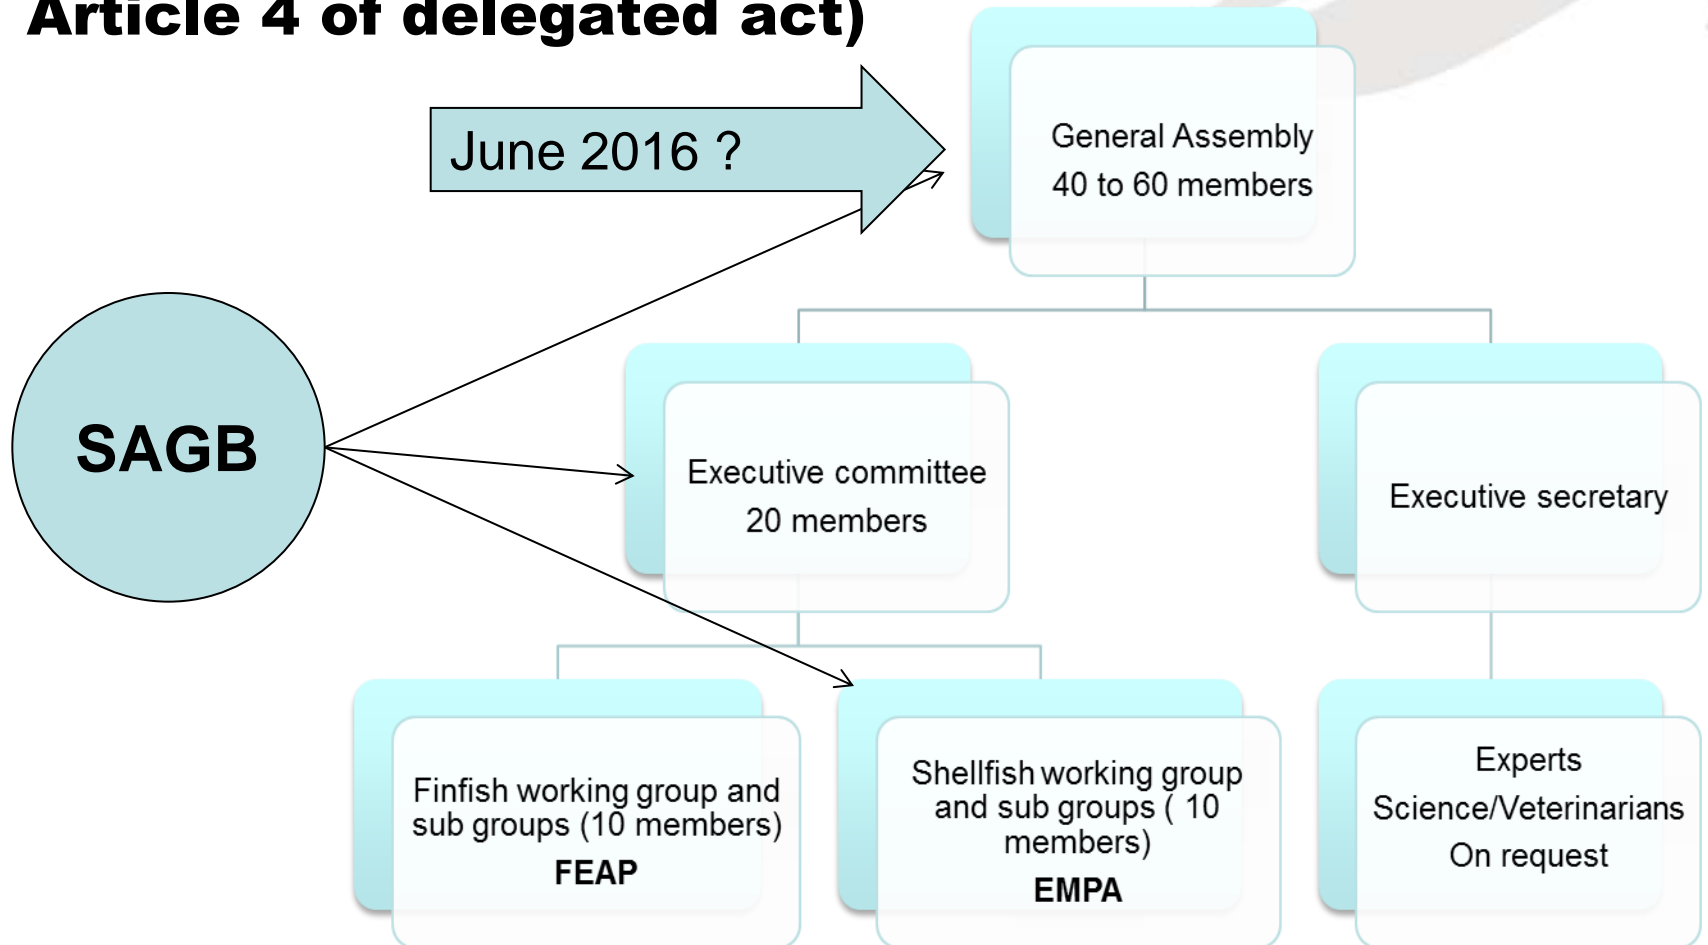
Article 4 of delegated act)

June 2016 ?

General Assembly
40 to 60 members

SAGB

Executive committee
20 members

Executive secretary

Finfish working group and sub groups (10 members)
FEAP

Shellfish working group and sub groups ( 10 members)
EMPA

Experts
Science/Veterinarians
On request